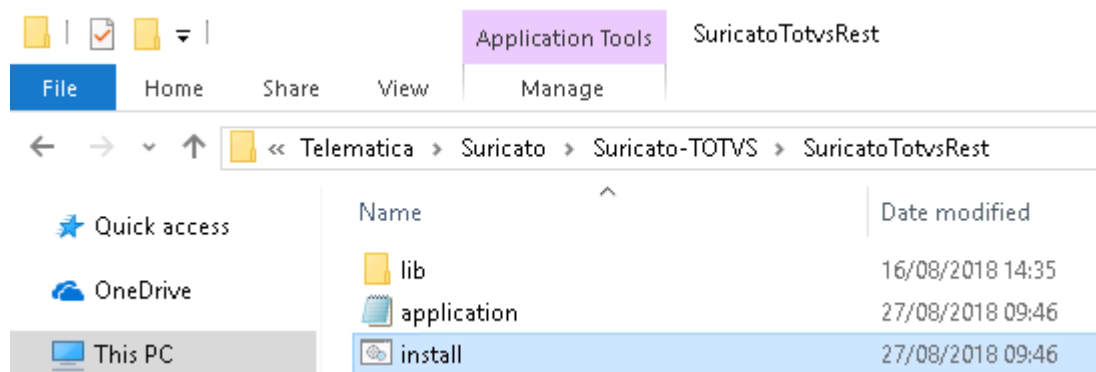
Application Tools
SuricatoTotvsRest
File
Home
Share
View
Manage
« Telematica › Suricato › Suricato-TOTVS › SuricatoTotvsRest
Quick access
OneDrive
This PC

| Name | Date modified |
|---|---|
| lib | 16/08/2018 14:35 |
| application | 27/08/2018 09:46 |
| install | 27/08/2018 09:46 |